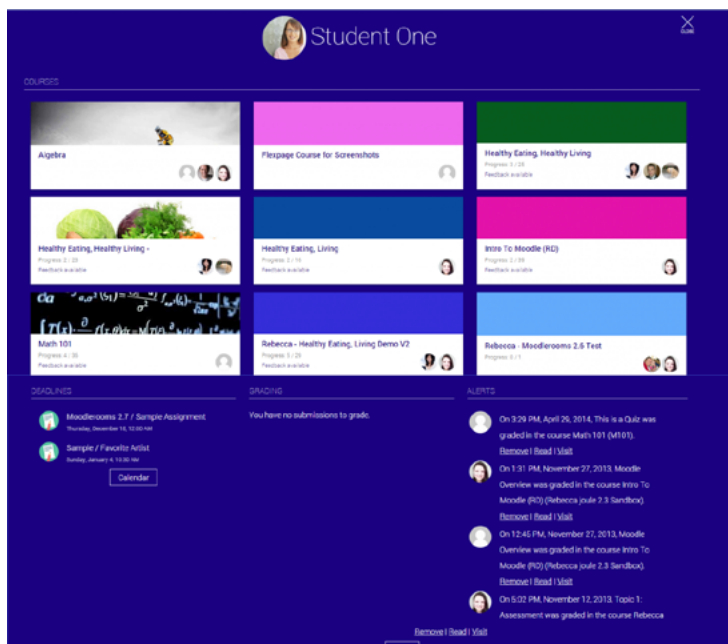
Student One

CLOSE

COURSES

Algebra

Flexpage Course for Screenshots

Healthy Eating, Healthy Living
Progress 3 / 28
Feedback available

Healthy Eating, Healthy Living -
Progress 3 / 28
Feedback available

Healthy Eating, Living
Progress 3 / 10

Intro To Moodle (RD)
Progress 3 / 99
Feedback available

Math 101
Progress 4 / 36
Feedback available

Rebecca - Healthy Eating, Living Demo V2
Progress 5 / 26
Feedback available

Rebecca - Moodlerooms 2.6 Test
Progress 0 / 1

DEADLINES

Moodlerooms 2.7 / Sample Assignment
Thursday, December 18, 12:00 AM

Sample / Favorite Artist
Sunday, January 4, 10:30 AM

Calendar

GRADING

You have no submissions to grade.

ALERTS

On 3:29 PM, April 29, 2014, This is a Quiz was graded in the course Math 101 (M101).
Remove | Read | Visit

On 1:31 PM, November 27, 2013, Moodle Overview was graded in the course Intro To Moodle (RD) (Rebecca joule 2.3 Sandbox).
Remove | Read | Visit

On 12:45 PM, November 27, 2013, Moodle Overview was graded in the course Intro To Moodle (RD) (Rebecca joule 2.3 Sandbox).
Remove | Read | Visit

On 5:02 PM, November 12, 2013, Topic 1: Assessment was graded in the course Rebecca

Remove | Read | Visit